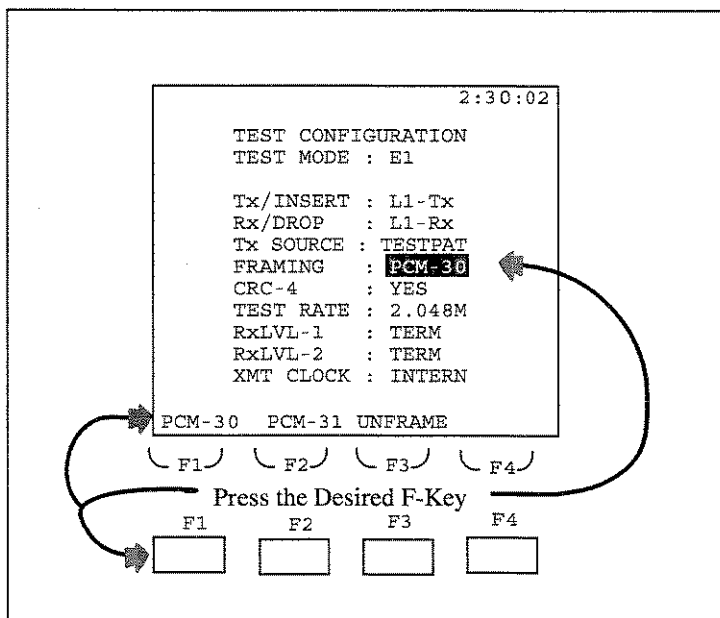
2:30:02

TEST CONFIGURATION
TEST MODE : E1

Tx/INSERT : L1-Tx
Rx/DROP : L1-Rx
Tx SOURCE : TESTPAT
FRAMING : PCM-30
CRC-4 : YES
TEST RATE : 2.048M
RxLVL-1 : TERM
RxLVL-2 : TERM
XMT CLOCK : INTERN

PCM-30 PCM-31 UNFRAME

F1 F2 F3 F4

Press the Desired F-Key

F1 F2 F3 F4